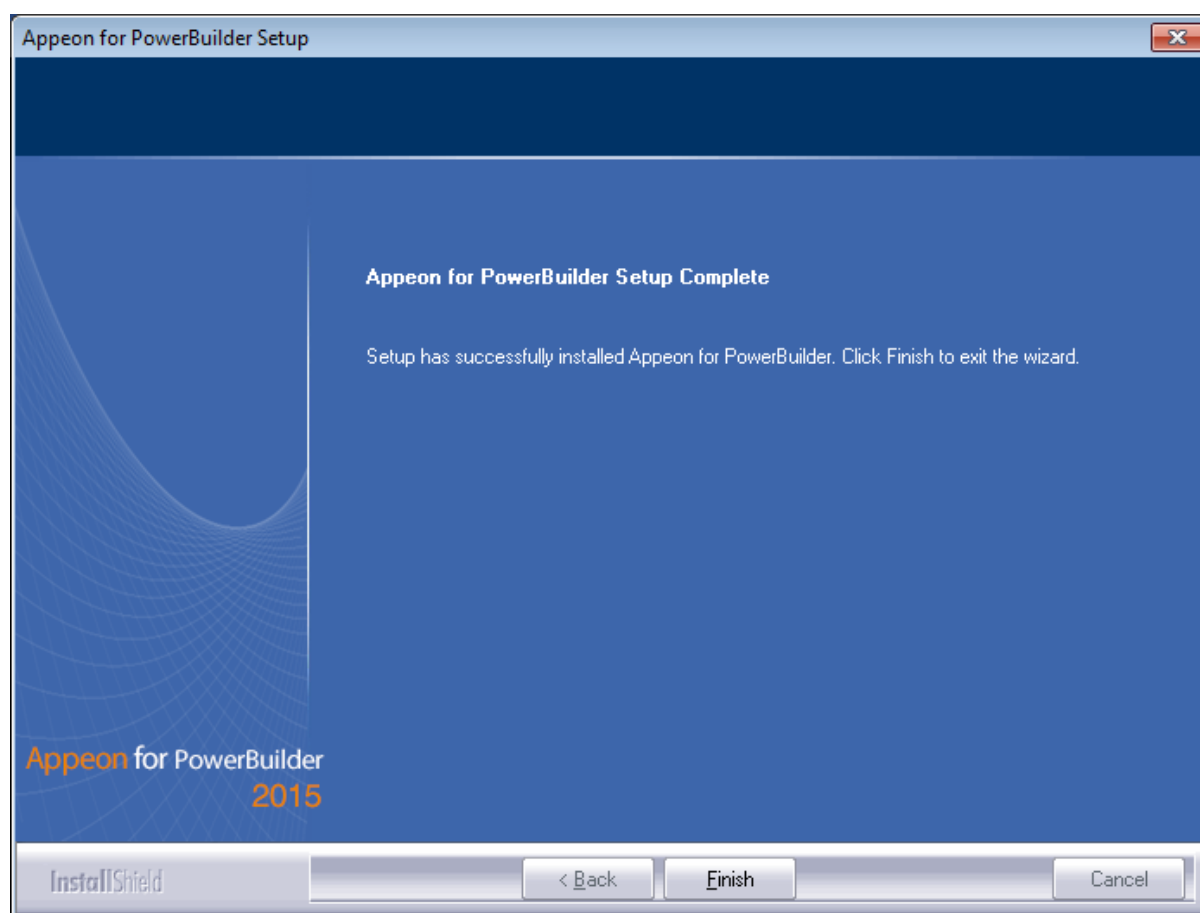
Appeon for PowerBuilder Setup

Appeon for PowerBuilder Setup Complete

Setup has successfully installed Appeon for PowerBuilder. Click Finish to exit the wizard.

Appeon for PowerBuilder
2015

InstallShield

< Back

Finish

Cancel